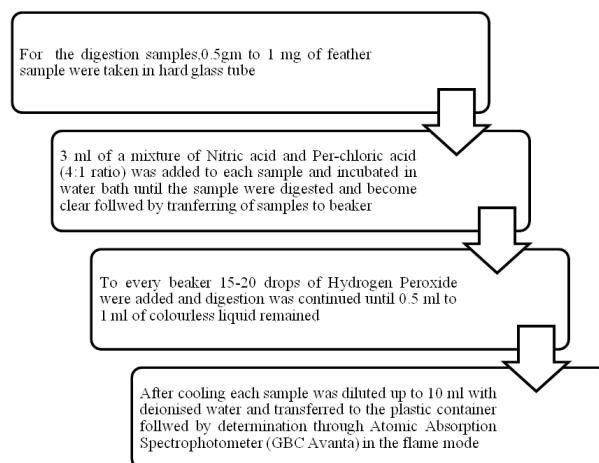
For the digestion samples,0.5gm to 1 mg of feather sample were taken in hard glass tube

3 ml of a mixture of Nitric acid and Per-chloric acid (4:1 ratio) was added to each sample and incubated in water bath until the sample were digested and become clear follwed by tranferring of samples to beaker

To every beaker 15-20 drops of Hydrogen Peroxide were added and digestion was continued until 0.5 ml to 1 ml of colourless liquid remained

After cooling each sample was diluted up to 10 ml with deionised water and transferred to the plastic container follwed by determination through Atomic Absorption Spectrophotometer (GBC Avanta) in the flame mode